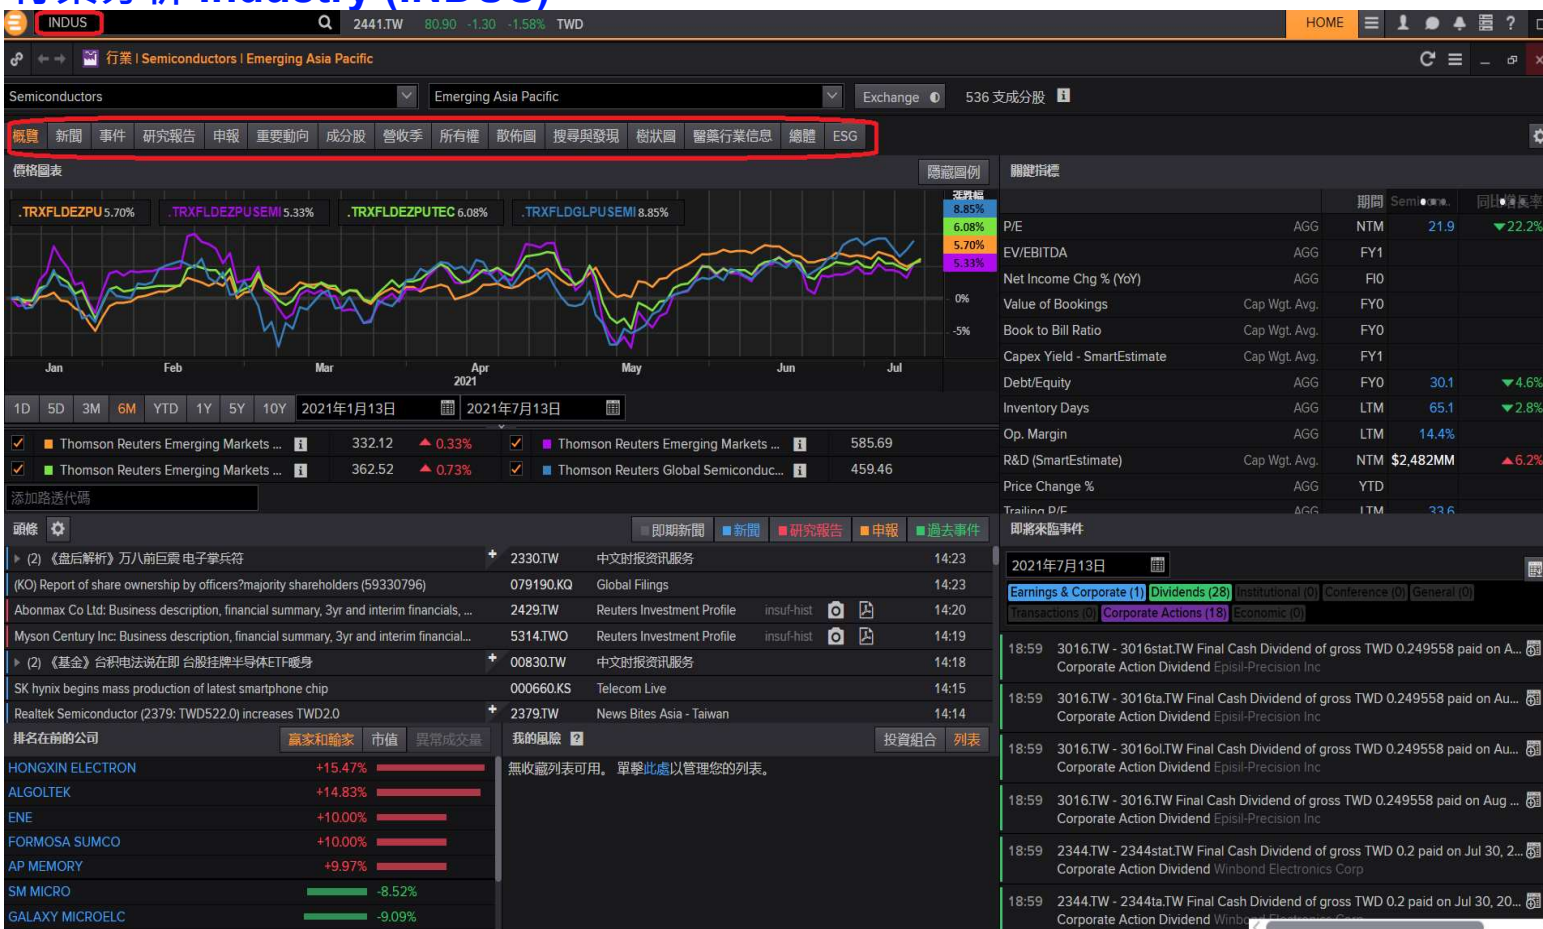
INDUS 2441.TW 80.90 -1.30 -1.58% TWD HOME

行業 | Semiconductors | Emerging Asia Pacific

Semiconductors Emerging Asia Pacific Exchange 536 支成分股

概覽 新聞 事件 研究報告 申報 重要動向 成分股 營收季 所有權 散佈圖 搜尋與發現 樹狀圖 醫藥行業信息 總體 ESG

價格圖表 隱藏圖例

.TRXFLDEZPU 5.70% .TRXFLDEZPUSEMI 5.33% .TRXFLDEZPUTEC 6.08% .TRXFLDGLPUSEMI 8.85%

8.85% 6.08% 5.70% 5.33% 0% -5%

Jan Feb Mar Apr 2021 May Jun Jul

1D 5D 3M 6M YTD 1Y 5Y 10Y 2021年1月13日 2021年7月13日

Thomson Reuters Emerging Markets ... 332.12 0.33% Thomson Reuters Emerging Markets ... 585.69
Thomson Reuters Emerging Markets ... 362.52 0.73% Thomson Reuters Global Semiconduc... 459.46

添加路透代碼

關鍵指標

| | | 期間 | | |
|---|---|---|---|---|
| P/E | AGG | NTM | 21.9 | 22.2% |
| EV/EBITDA | AGG | FY1 | | |
| Net Income Chg % (YoY) | AGG | FI0 | | |
| Value of Bookings | Cap Wgt. Avg. | FY0 | | |
| Book to Bill Ratio | Cap Wgt. Avg. | FY0 | | |
| Capex Yield - SmartEstimate | Cap Wgt. Avg. | FY1 | | |
| Debt/Equity | AGG | FY0 | 30.1 | 4.6% |
| Inventory Days | AGG | LTM | 65.1 | 2.8% |
| Op. Margin | AGG | LTM | 14.4% | |
| R&D (SmartEstimate) | Cap Wgt. Avg. | NTM | $2,482MM | 6.2% |
| Price Change % | AGG | YTD | | |
| Trailing P/E | AGG | LTM | 33.6 | |

頭條 即期新聞 新聞 研究報告 申報 過去事件

(2) 《盘后解析》万八前巨震 电子掌兵符 2330.TW 中文时报咨讯服务 14:23
(KO) Report of share ownership by officers?majority shareholders (59330796) 079190.KQ Global Filings 14:23
Abonmax Co Ltd: Business description, financial summary, 3yr and interim financials, ... 2429.TW Reuters Investment Profile insuf-hist 14:20
Myson Century Inc: Business description, financial summary, 3yr and interim financial... 5314.TWO Reuters Investment Profile insuf-hist 14:19
(2) 《基金》台积电法说在即 台股挂牌半导体ETF螺号 00830.TW 中文时报咨讯服务 14:18
SK hynix begins mass production of latest smartphone chip 000660.KS Telecom Live 14:15
Realtek Semiconductor (2379: TWD522.0) increases TWD2.0 2379.TW News Bites Asia - Taiwan 14:14

即將來臨事件
2021年7月13日
Earnings & Corporate (1) Dividends (28) Institutional (0) Conference (0) General (0) Transactions (0) Corporate Actions (18) Economic (0)

18:59 3016.TW - 3016stat.TW Final Cash Dividend of gross TWD 0.249558 paid on A... Corporate Action Dividend Episil-Precision Inc
18:59 3016.TW - 3016ta.TW Final Cash Dividend of gross TWD 0.249558 paid on Au... Corporate Action Dividend Episil-Precision Inc
18:59 3016.TW - 3016ol.TW Final Cash Dividend of gross TWD 0.249558 paid on Au... Corporate Action Dividend Episil-Precision Inc
18:59 3016.TW - 3016.TW Final Cash Dividend of gross TWD 0.249558 paid on Aug ... Corporate Action Dividend Episil-Precision Inc
18:59 2344.TW - 2344stat.TW Final Cash Dividend of gross TWD 0.2 paid on Jul 30, 2... Corporate Action Dividend Winbond Electronics Corp
18:59 2344.TW - 2344ta.TW Final Cash Dividend of gross TWD 0.2 paid on Jul 30, 20... Corporate Action Dividend Winb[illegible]

排名在前的公司 贏家和輸家 市值 異常成交量
HONGXIN ELECTRON +15.47%
ALGOLTEK +14.83%
ENE +10.00%
FORMOSA SUMCO +10.00%
AP MEMORY +9.97%
SM MICRO -8.52%
GALAXY MICROELC -9.09%

我的風險 投資組合 列表
無收藏列表可用。 單擊此處以管理您的列表。